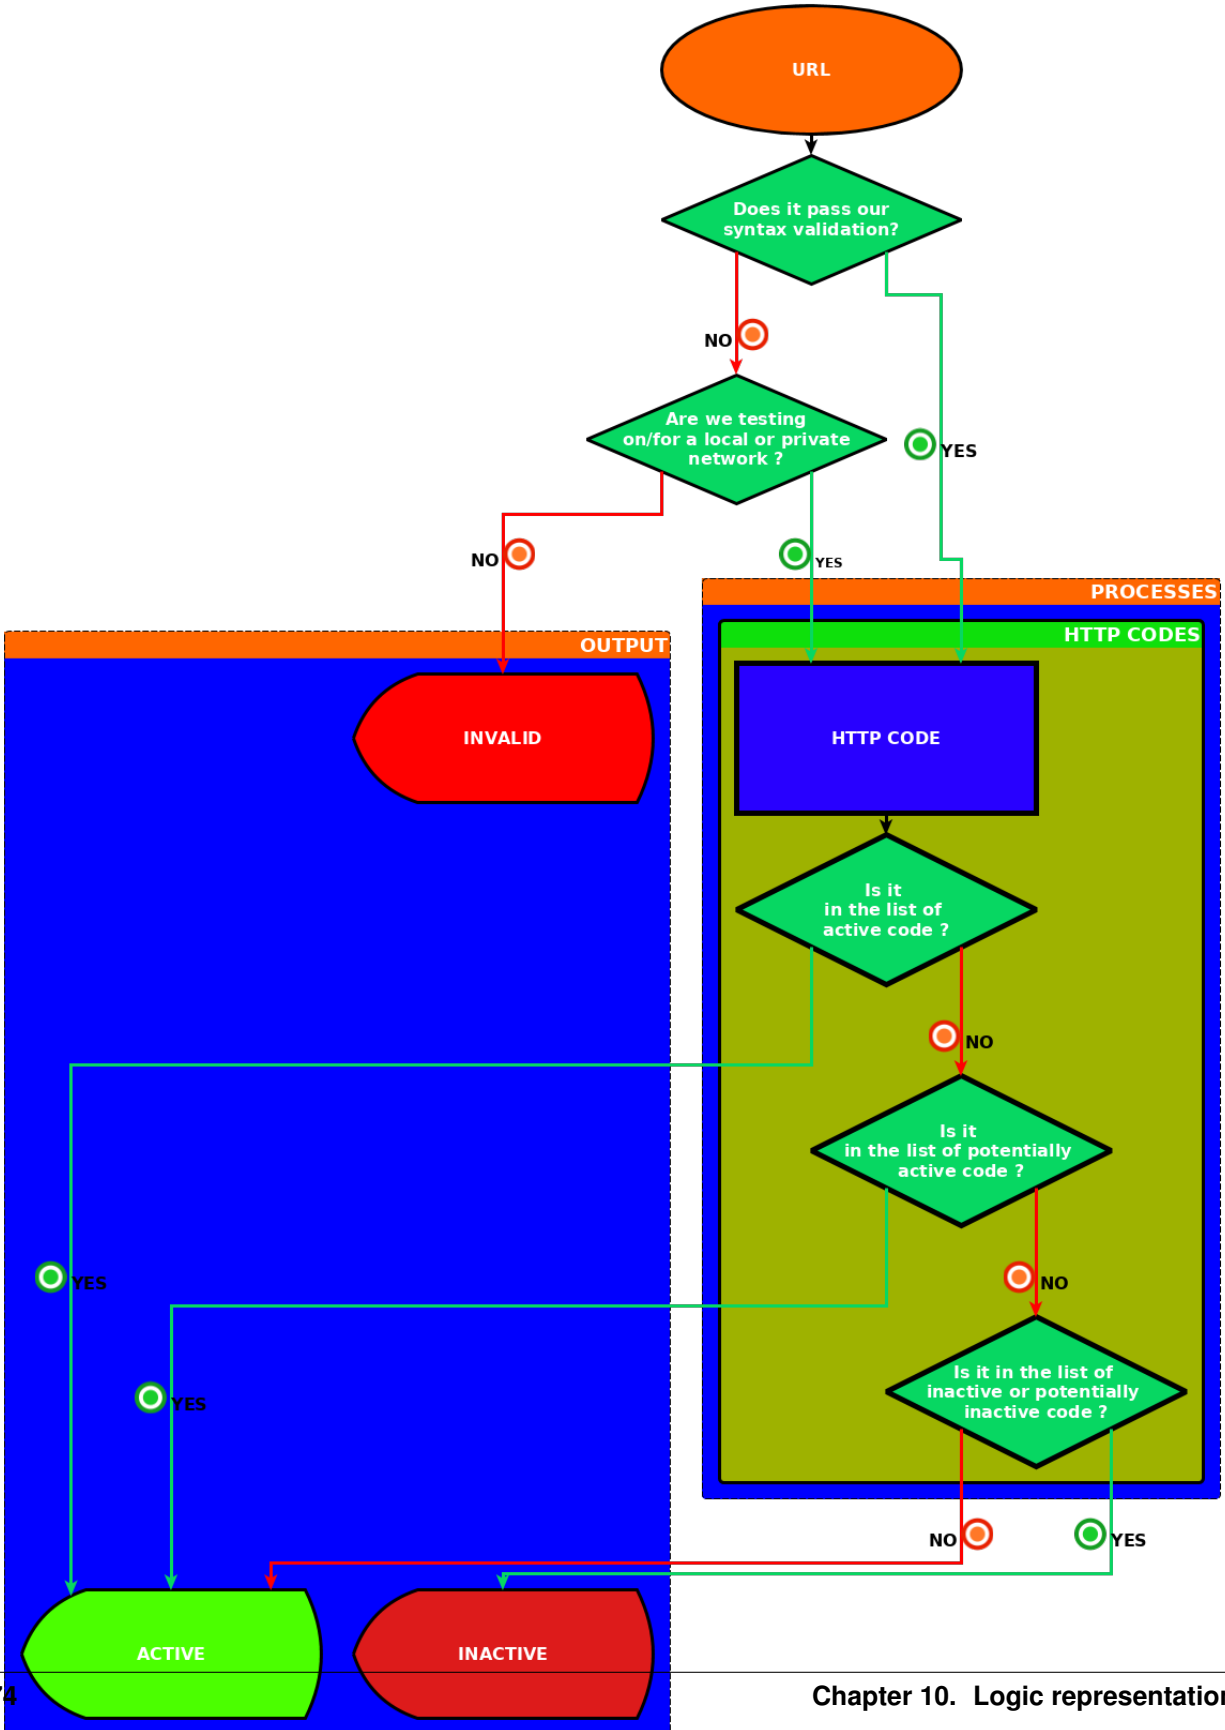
URL

Does it pass our syntax validation?

NO

YES

Are we testing on/for a local or private network ?

NO

YES

PROCESSES

HTTP CODES

OUTPUT

INVALID

HTTP CODE

Is it in the list of active code ?

NO

Is it in the list of potentially active code ?

YES

NO

YES

Is it in the list of inactive or potentially inactive code ?

NO

YES

ACTIVE

INACTIVE

74

Chapter 10. Logic representation